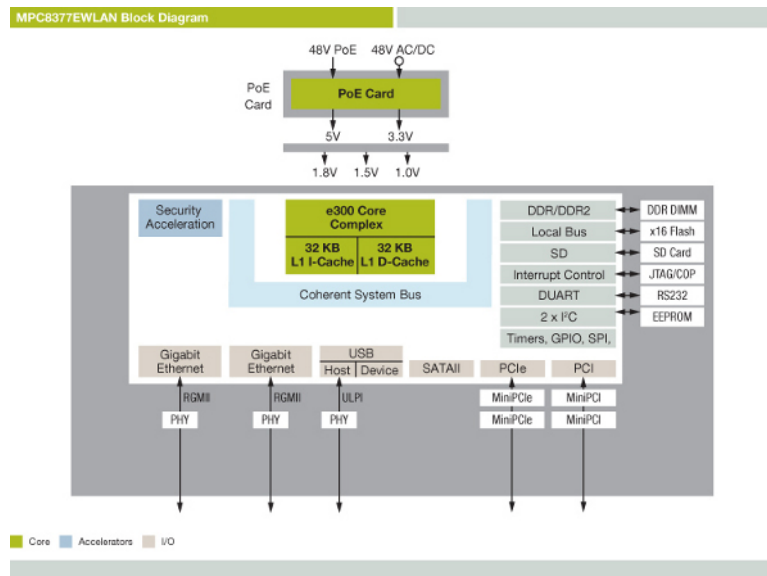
MPC8377EWLAN Block Diagram

48V PoE
48V AC/DC

PoE Card

PoE Card

5V
3.3V

1.8V
1.5V
1.0V

Security Acceleration

e300 Core Complex

32 KB L1 I-Cache
32 KB L1 D-Cache

Coherent System Bus

DDR/DDR2
Local Bus
SD
Interrupt Control
DUART
2 x I²C
Timers, GPIO, SPI,

DDR DIMM
x16 Flash
SD Card
JTAG/COP
RS232
EEPROM

Gigabit Ethernet
Gigabit Ethernet
USB
Host
Device
SATAII
PCIe
PCI

RGMII
RGMII
ULPI

PHY
PHY
PHY

MiniPCIe
MiniPCIe
MiniPCI
MiniPCI

Core
Accelerators
I/O